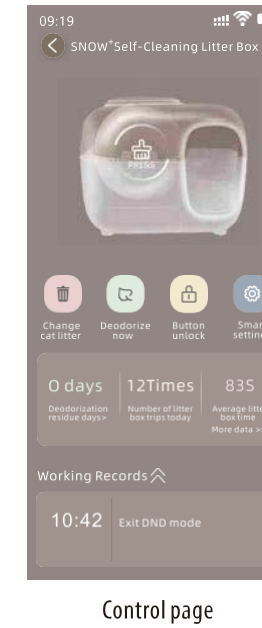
09:19

SNOW⁺Self-Cleaning Litter Box

PRESS

Change cat litter

Deodorize now

Button unlock

Smar settin

0 days
Deodorization residue days>

12Times
Number of litter box trips today

83S
Average litte box time
More data >

Working Records

10:42 Exit DND mode

Control page